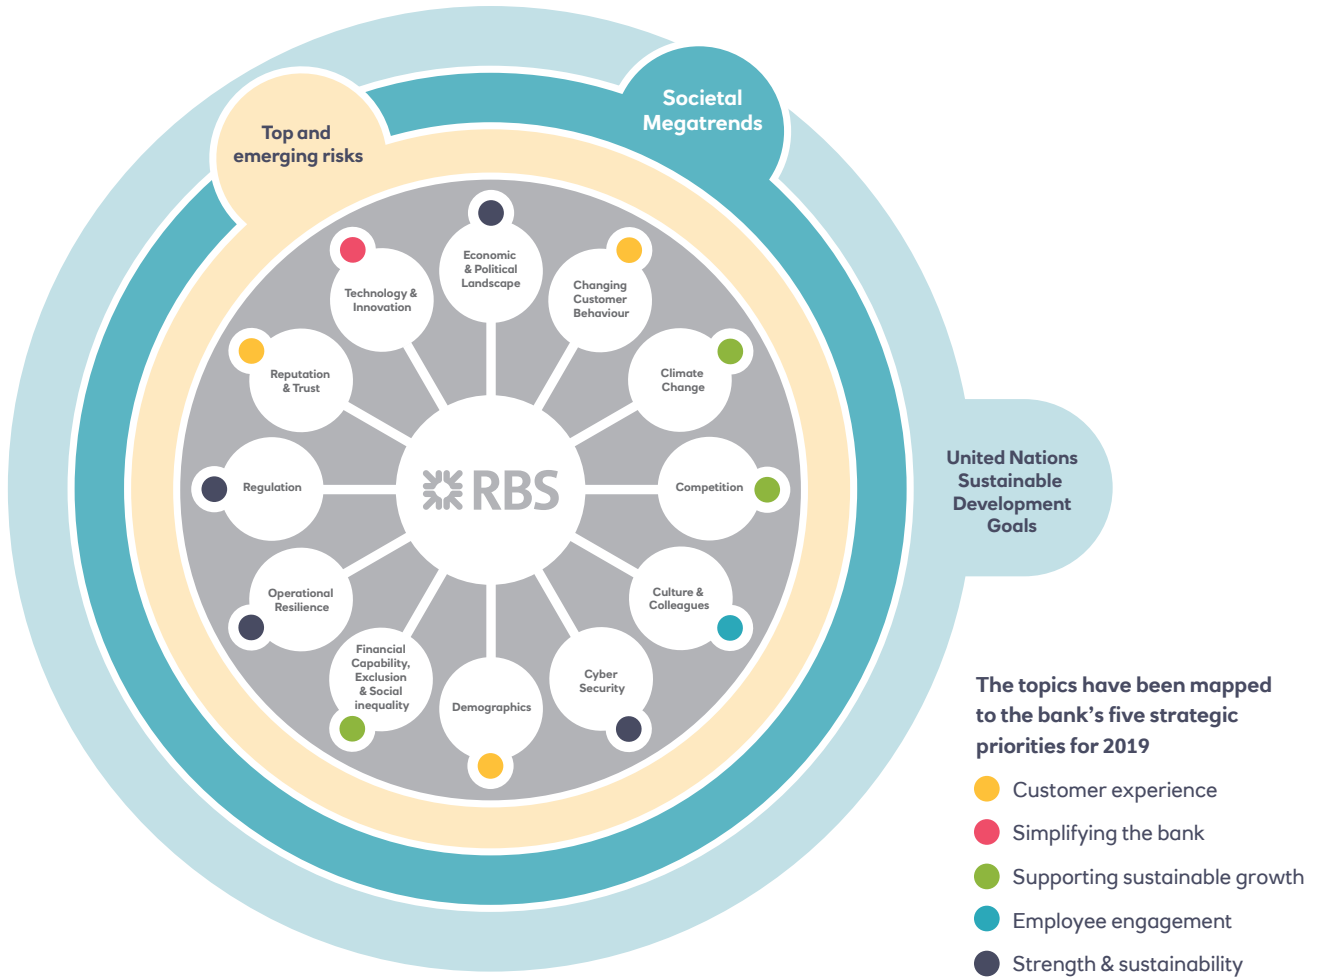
Top and emerging risks

Societal Megatrends

United Nations Sustainable Development Goals

Economic & Political Landscape

Changing Customer Behaviour

Climate Change

Competition

Culture & Colleagues

Cyber Security

Demographics

Financial Capability, Exclusion & Social inequality

Operational Resilience

Regulation

Reputation & Trust

Technology & Innovation

RBS

The topics have been mapped to the bank's five strategic priorities for 2019

Customer experience

Simplifying the bank

Supporting sustainable growth

Employee engagement

Strength & sustainability